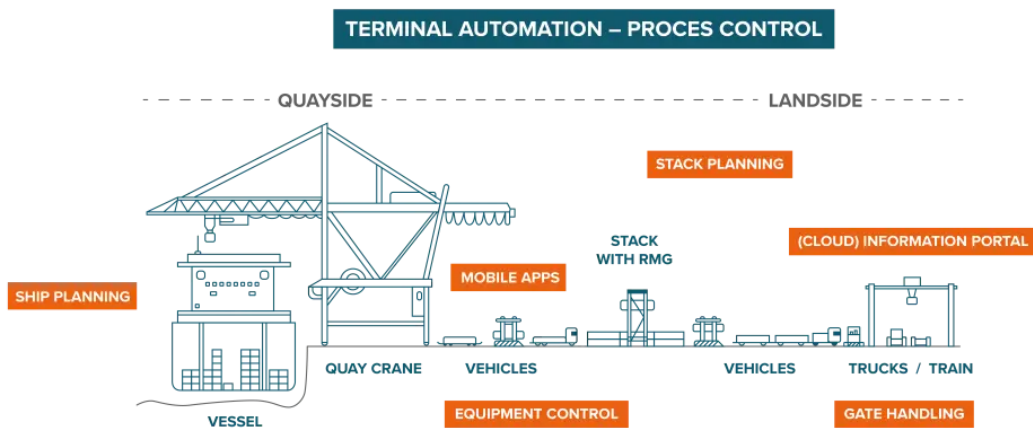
TERMINAL AUTOMATION – PROCES CONTROL

QUAYSIDE

LANDSIDE

STACK PLANNING

STACK WITH RMG

(CLOUD) INFORMATION PORTAL

MOBILE APPS

SHIP PLANNING

QUAY CRANE

VEHICLES

VEHICLES

TRUCKS / TRAIN

VESSEL

EQUIPMENT CONTROL

GATE HANDLING